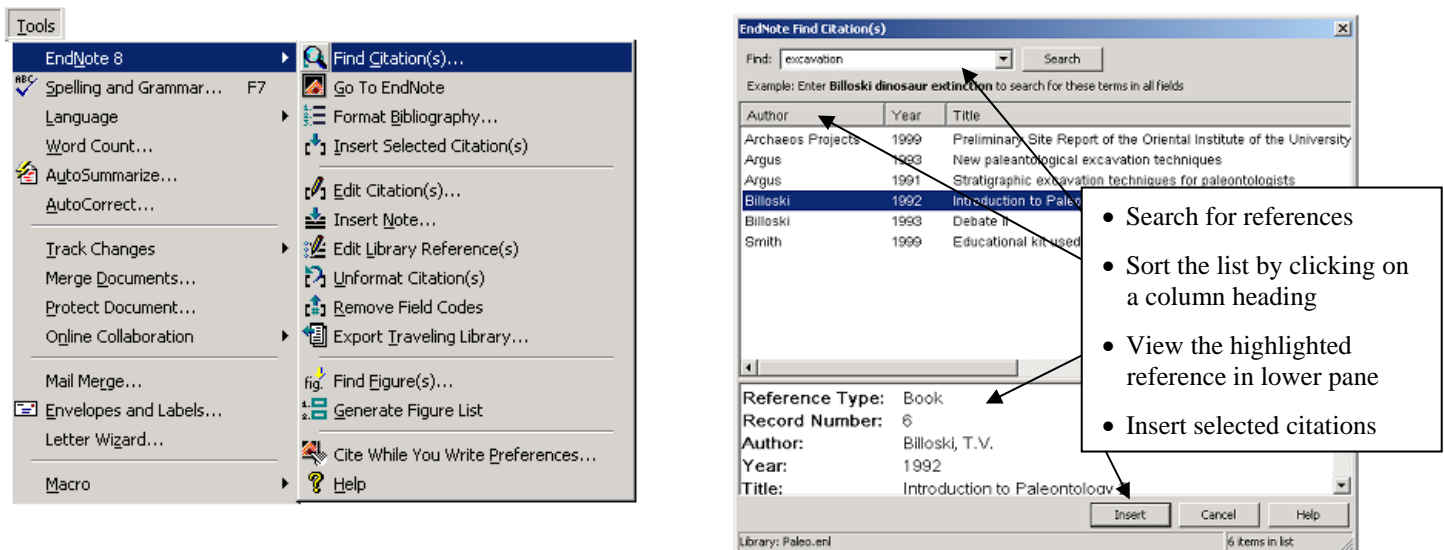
Tools

EndNote 8
Spelling and Grammar... F7
Language
Word Count...
AutoSummarize...
AutoCorrect...
Track Changes
Merge Documents...
Protect Document...
Online Collaboration
Mail Merge...
Envelopes and Labels...
Letter Wizard...
Macro

Find Citation(s)...
Go To EndNote
Format Bibliography...
Insert Selected Citation(s)
Edit Citation(s)...
Insert Note...
Edit Library Reference(s)
Unformat Citation(s)
Remove Field Codes
Export Traveling Library...
Find Figure(s)...
Generate Figure List
Cite While You Write Preferences...
Help

EndNote Find Citation(s)

Find: excavation Search

Example: Enter **Billoski dinosaur extinction** to search for these terms in all fields

| Author | Year | Title |
|---|---|---|
| Archaeos Projects | 1999 | Preliminary Site Report of the Oriental Institute of the University |
| Argus | 1993 | New paleontological excavation techniques |
| Argus | 1991 | Stratigraphic excavation techniques for paleontologists |
| Billoski | 1992 | Introduction to Paleo |
| Billoski | 1993 | Debate II |
| Smith | 1999 | Educational kit used |

Reference Type: Book
Record Number: 6
Author: Billoski, T.V.
Year: 1992
Title: Introduction to Paleontology

Insert Cancel Help

Library: Paleo.enl 6 items in list

• Search for references
• Sort the list by clicking on a column heading
• View the highlighted reference in lower pane
• Insert selected citations